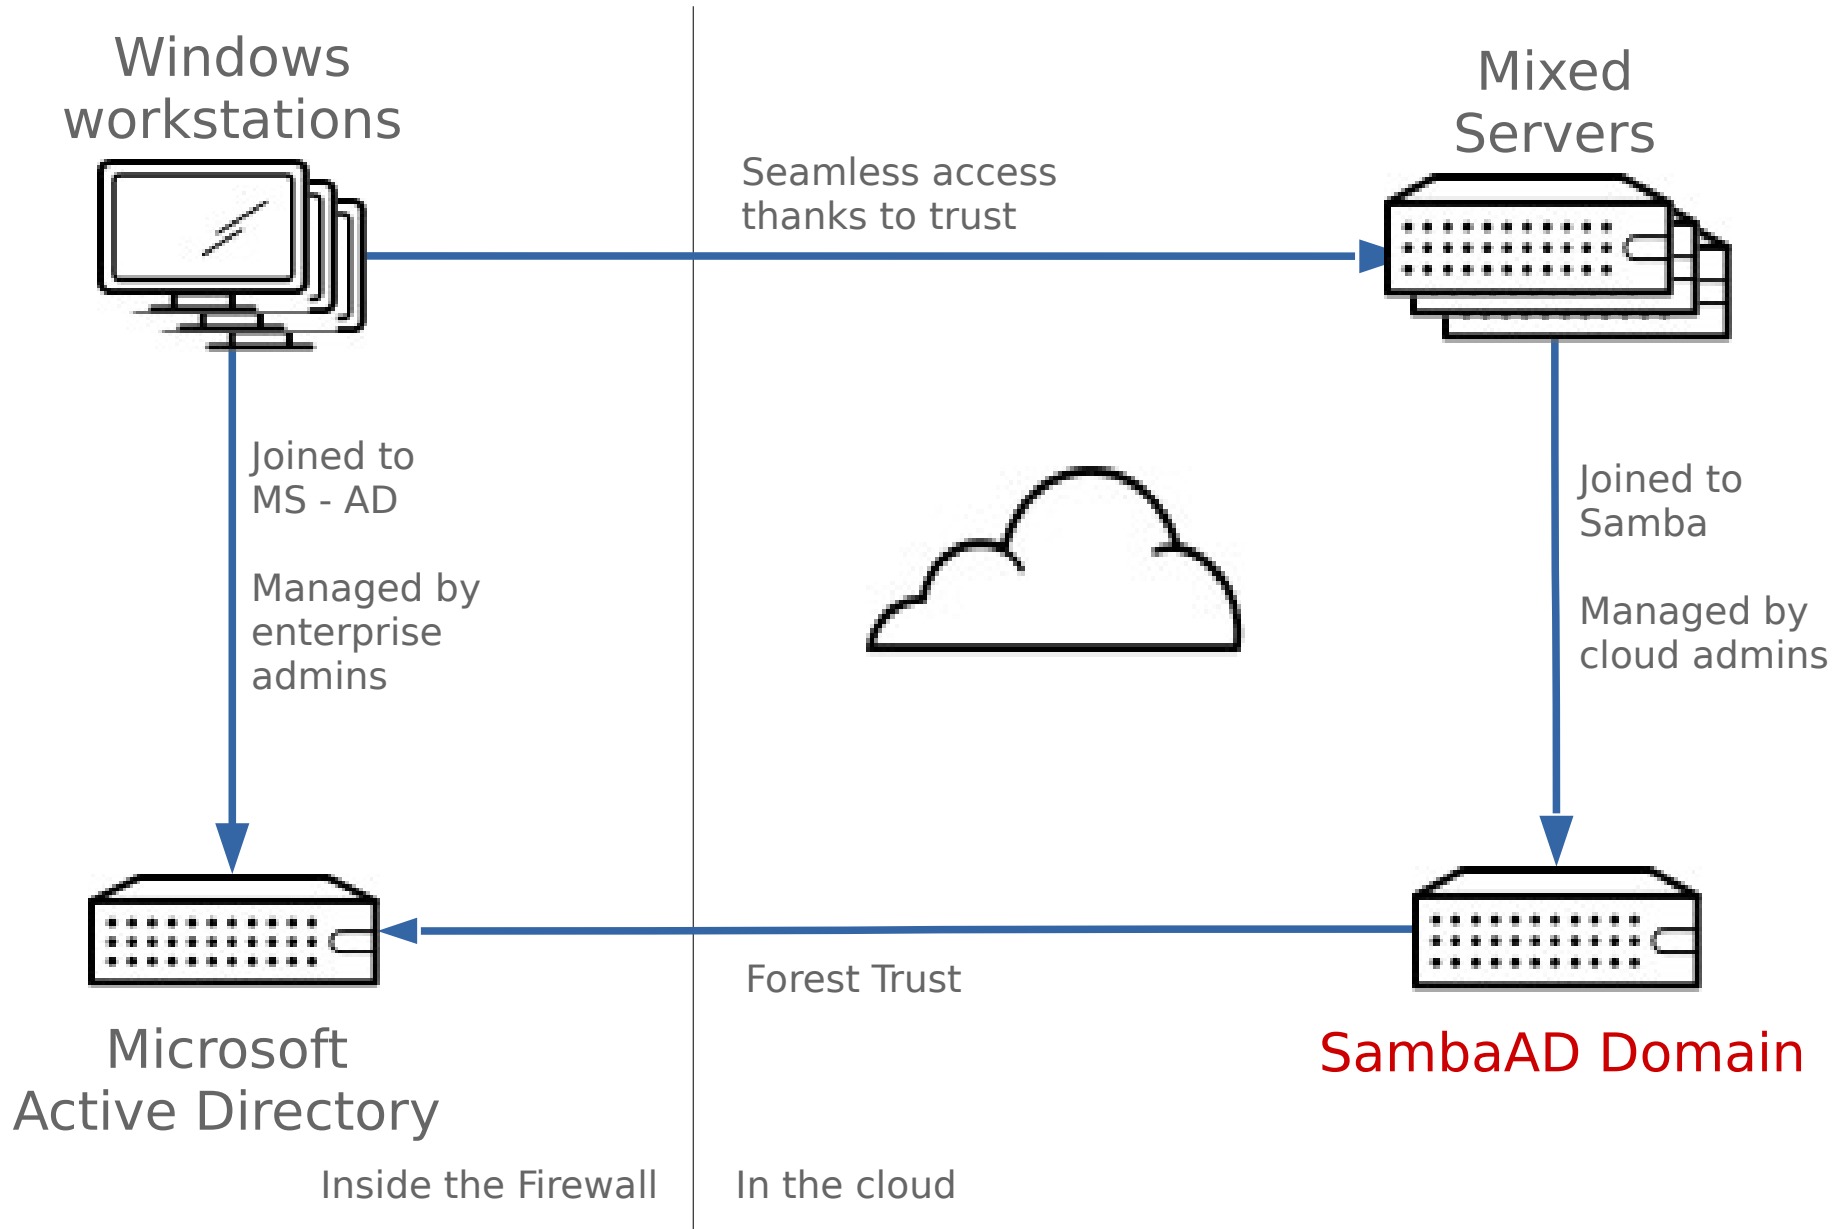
Windows workstations

Mixed Servers

Seamless access thanks to trust

Joined to MS - AD

Managed by enterprise admins

Joined to Samba

Managed by cloud admins

Forest Trust

Microsoft Active Directory

SambaAD Domain

Inside the Firewall

In the cloud